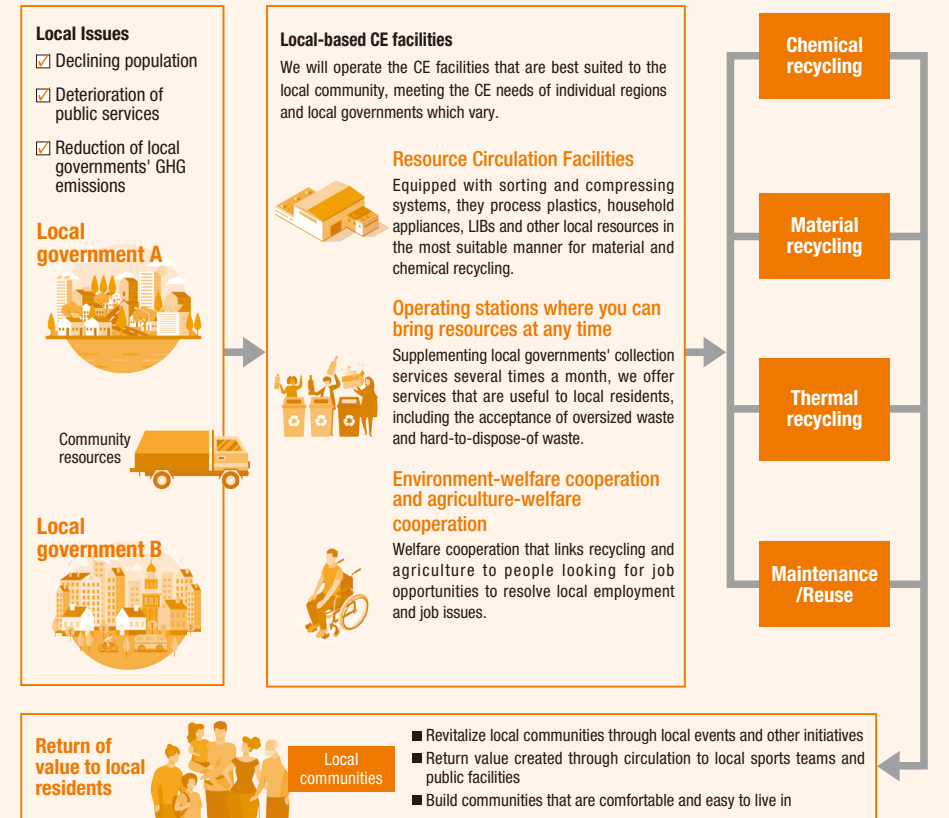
Local Issues
☑ Declining population
☑ Deterioration of public services
☑ Reduction of local governments' GHG emissions

Local government A

Community resources

Local government B

Local-based CE facilities
We will operate the CE facilities that are best suited to the local community, meeting the CE needs of individual regions and local governments which vary.

Resource Circulation Facilities
Equipped with sorting and compressing systems, they process plastics, household appliances, LIBs and other local resources in the most suitable manner for material and chemical recycling.

Operating stations where you can bring resources at any time
Supplementing local governments' collection services several times a month, we offer services that are useful to local residents, including the acceptance of oversized waste and hard-to-dispose-of waste.

Environment-welfare cooperation and agriculture-welfare cooperation
Welfare cooperation that links recycling and agriculture to people looking for job opportunities to resolve local employment and job issues.

Chemical recycling

Material recycling

Thermal recycling

Maintenance /Reuse

Return of value to local residents

Local communities

■ Revitalize local communities through local events and other initiatives
■ Return value created through circulation to local sports teams and public facilities
■ Build communities that are comfortable and easy to live in